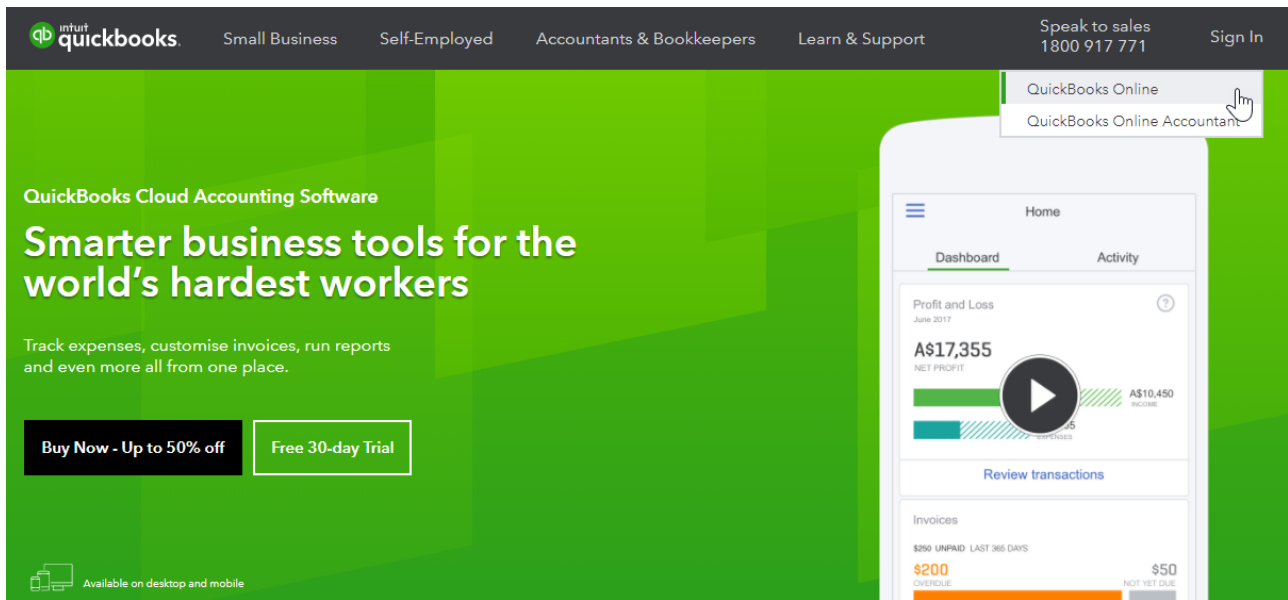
intuit quickbooks. Small Business Self-Employed Accountants & Bookkeepers Learn & Support Speak to sales 1800 917 771 Sign In

QuickBooks Online
QuickBooks Online Accountant

QuickBooks Cloud Accounting Software

Smarter business tools for the world's hardest workers

Track expenses, customise invoices, run reports and even more all from one place.

Buy Now - Up to 50% off Free 30-day Trial

Available on desktop and mobile

Home

Dashboard Activity

Profit and Loss
June 2017

A$17,355
NET PROFIT

A$10,450
INCOME

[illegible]5
EXPENSES

Review transactions

Invoices

$250 UNPAID LAST 365 DAYS

$200
OVERDUE

$50
NOT YET DUE